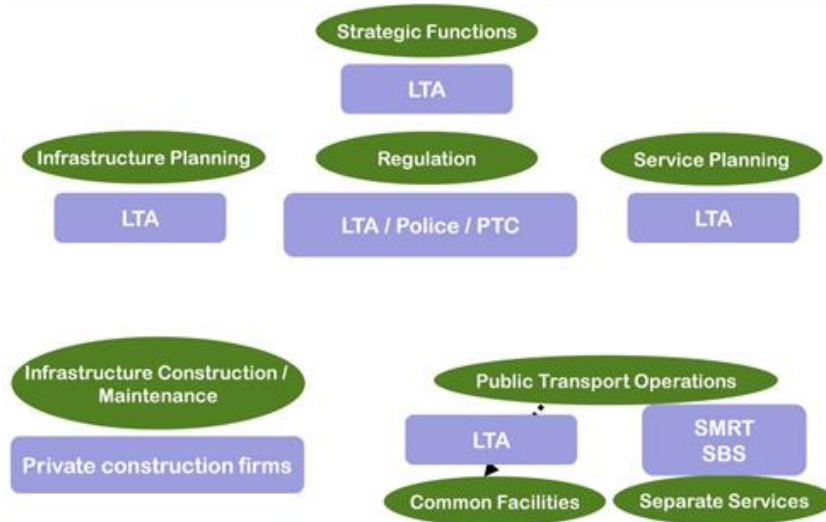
Strategic Functions

LTA

Infrastructure Planning

LTA

Regulation

LTA / Police / PTC

Service Planning

LTA

Infrastructure Construction / Maintenance

Private construction firms

Public Transport Operations

LTA

SMRT
SBS

Common Facilities

Separate Services